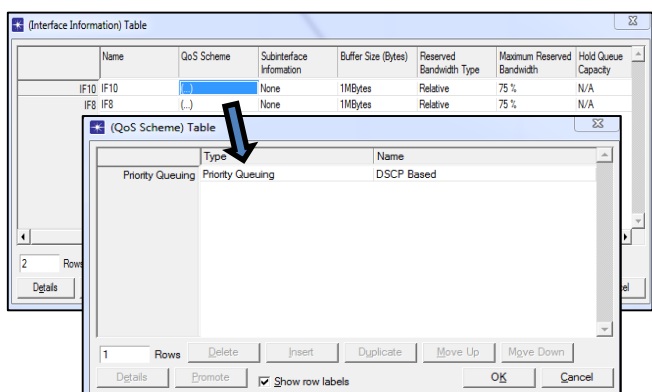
(Interface Information) Table

| | Name | QoS Scheme | Subinterface Information | Buffer Size (Bytes) | Reserved Bandwidth Type | Maximum Reserved Bandwidth | Hold Queue Capacity |
|---|---|---|---|---|---|---|---|
| IF10 | IF10 | (...) | None | 1MBytes | Relative | 75 % | N/A |
| IF8 | IF8 | (...) | None | 1MBytes | Relative | 75 % | N/A |

2 Rows

Details

cel

(QoS Scheme) Table

| | Type | Name |
|---|---|---|
| Priority Queuing | Priority Queuing | DSCP Based |

1 Rows Delete Insert Duplicate Move Up Move Down

Details Promote Show row labels OK Cancel